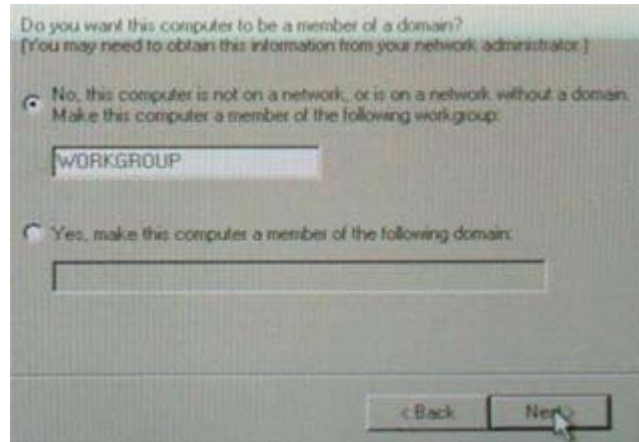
Do you want this computer to be a member of a domain?
(You may need to obtain this information from your network administrator.)

No, this computer is not on a network, or is on a network without a domain. Make this computer a member of the following workgroup:

WORKGROUP

Yes, make this computer a member of the following domain:

< Back

Next >